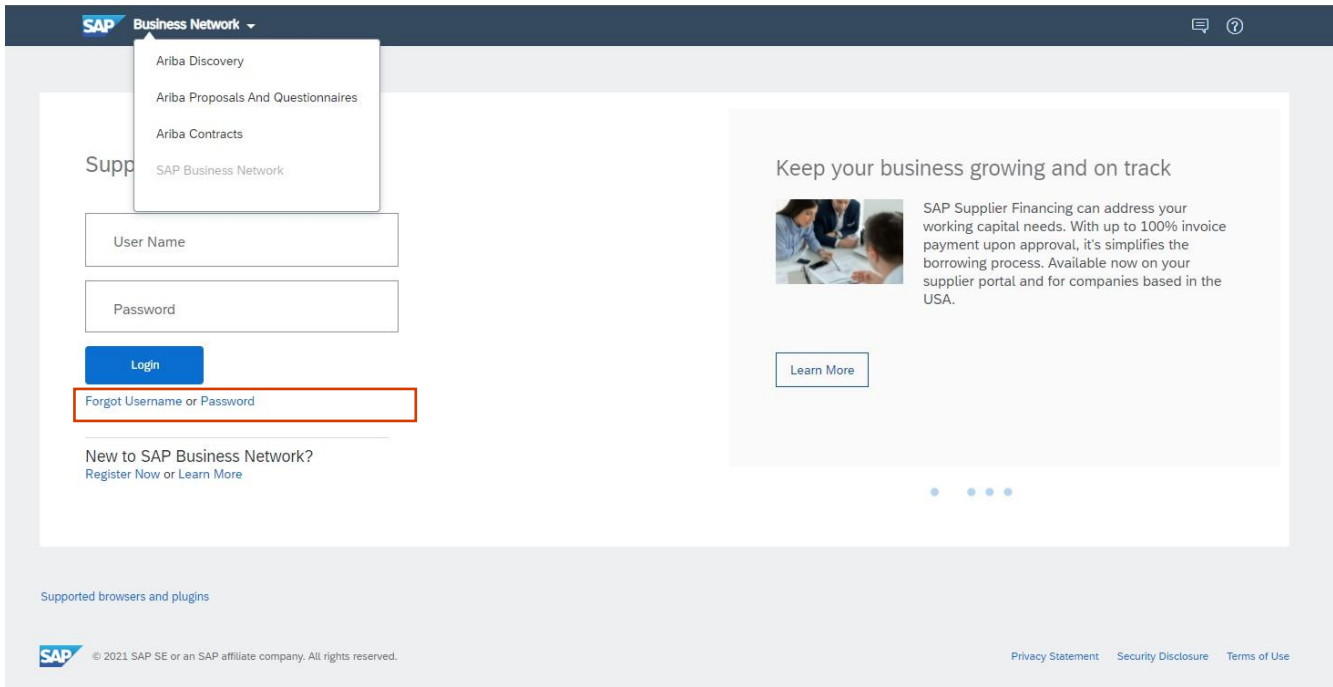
SAP Business Network

Ariba Discovery

Ariba Proposals And Questionnaires

Ariba Contracts

SAP Business Network

Supp

User Name

Password

Login

Forgot Username or Password

New to SAP Business Network?
Register Now or Learn More

Keep your business growing and on track

SAP Supplier Financing can address your working capital needs. With up to 100% invoice payment upon approval, it's simplifies the borrowing process. Available now on your supplier portal and for companies based in the USA.

Learn More

Supported browsers and plugins

SAP © 2021 SAP SE or an SAP affiliate company. All rights reserved.

Privacy Statement Security Disclosure Terms of Use